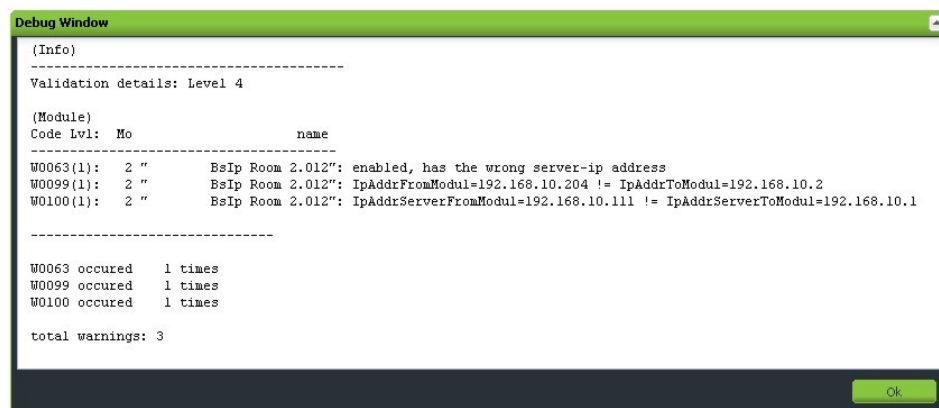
Debug Window

(Info)
----------------------------------------
Validation details: Level 4

(Module)
Code Lvl: Mo name
----------------------------------------
W0063(1): 2 " BsIp Room 2.012": enabled, has the wrong server-ip address
W0099(1): 2 " BsIp Room 2.012": IpAddrFromModul=192.168.10.204 != IpAddrToModul=192.168.10.2
W0100(1): 2 " BsIp Room 2.012": IpAddrServerFromModul=192.168.10.111 != IpAddrServerToModul=192.168.10.1

-------------------------------

W0063 occured 1 times
W0099 occured 1 times
W0100 occured 1 times

total warnings: 3

Ok